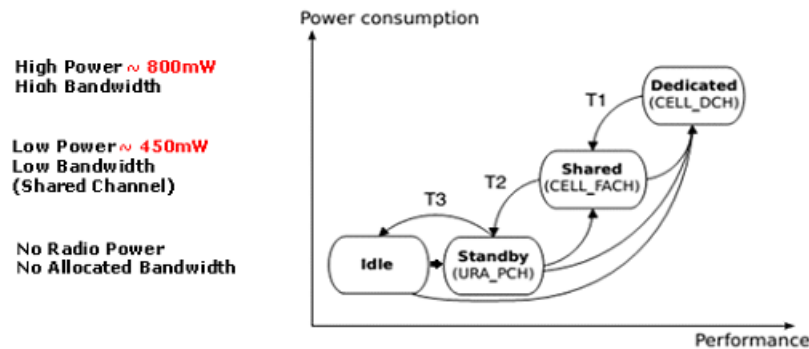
High Power ~ 800mW
High Bandwidth

Low Power ~ 450mW
Low Bandwidth
(Shared Channel)

No Radio Power
No Allocated Bandwidth

Power consumption

Dedicated
(CELL_DCH)

T1

Shared
(CELL_FACH)

T2

T3

Idle

Standby
(URA_PCH)

Performance